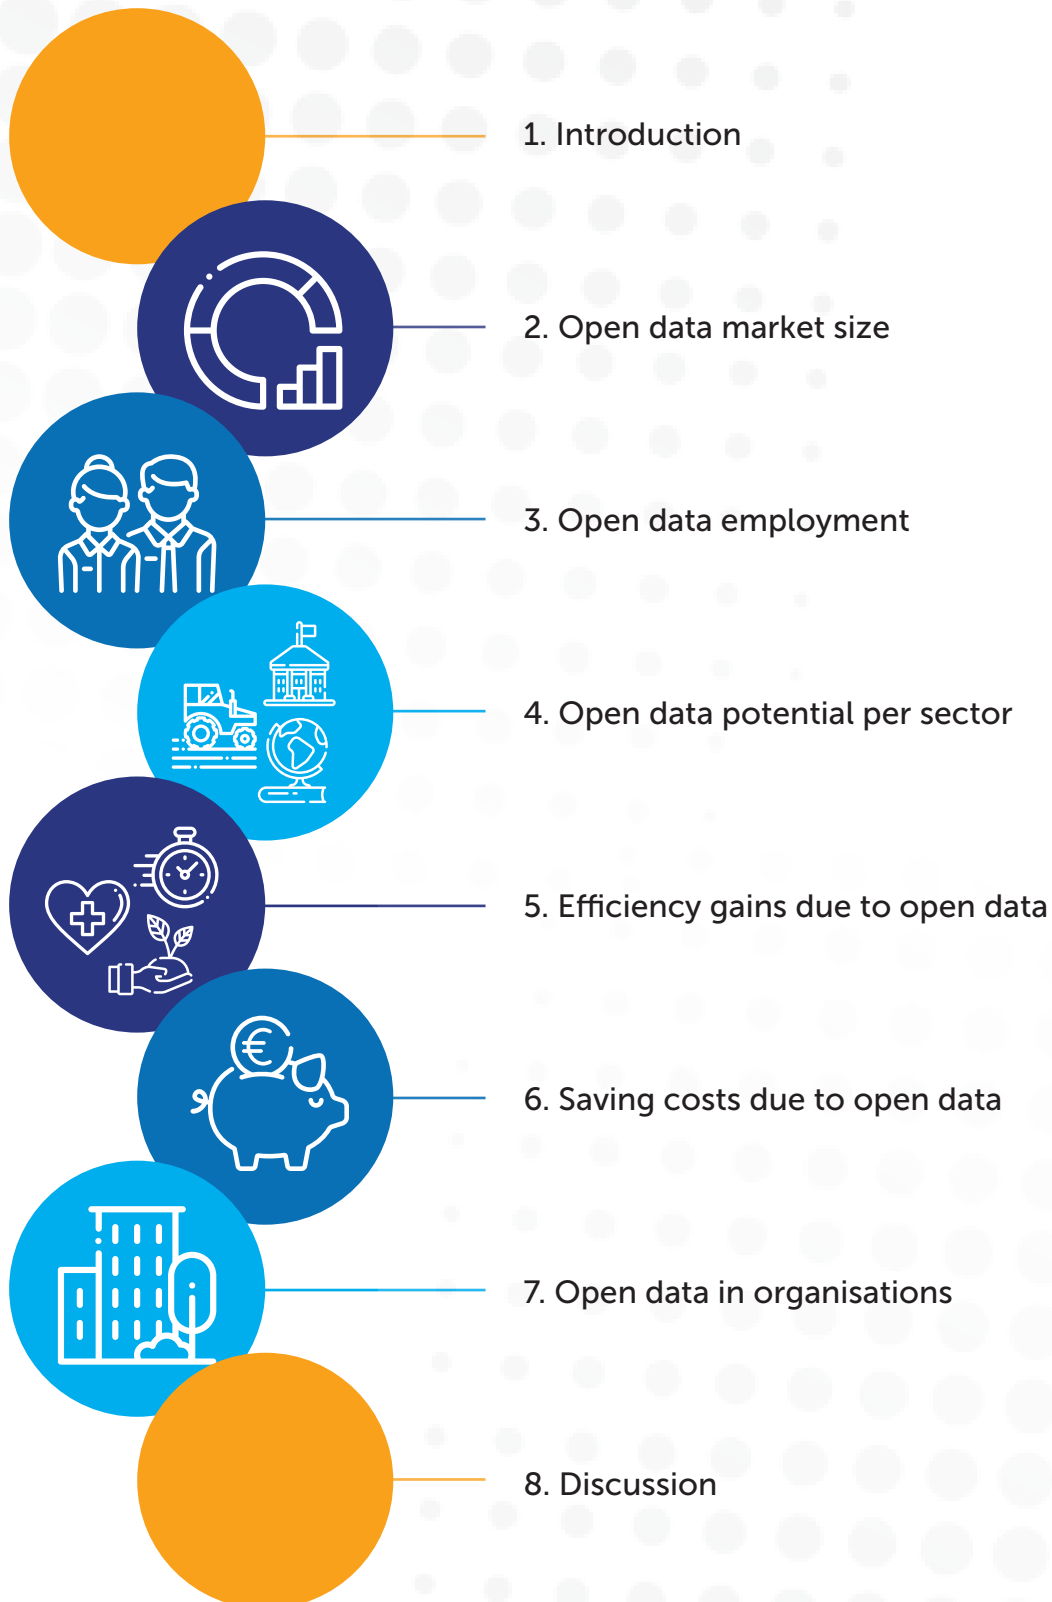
1. Introduction

2. Open data market size

3. Open data employment

4. Open data potential per sector

5. Efficiency gains due to open data

6. Saving costs due to open data

7. Open data in organisations

8. Discussion